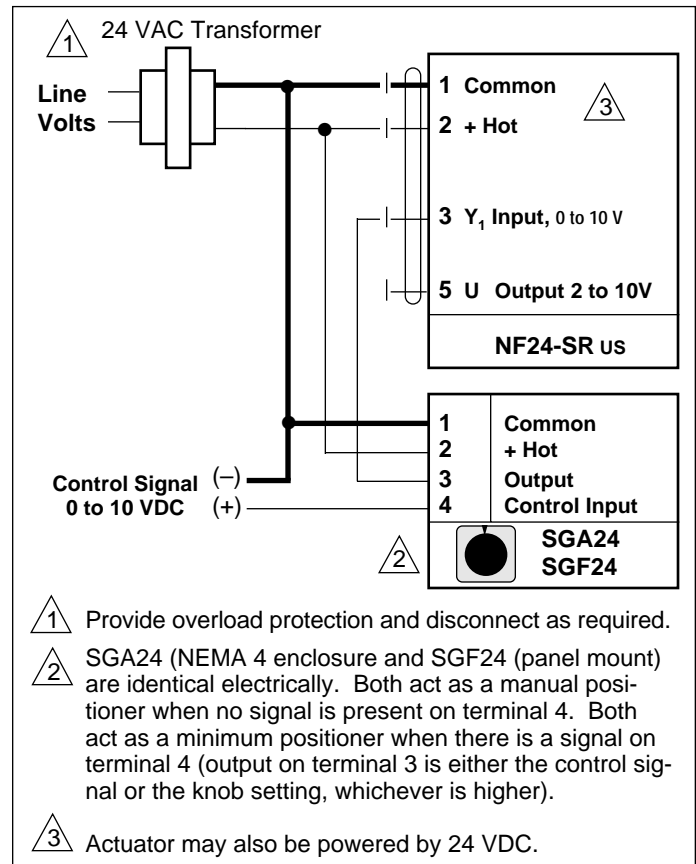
1 24 VAC Transformer

Line Volts

1 Common
3
2 + Hot

3 $Y_1$ Input, 0 to 10 V

5 U Output 2 to 10V

NF24-SR US

| 1 | Common |
|---|---|
| 2 | + Hot |
| 3 | Output |
| 4 | Control Input |

Control Signal 0 to 10 VDC (–) (+)

2

SGA24
SGF24

1 Provide overload protection and disconnect as required.

2 SGA24 (NEMA 4 enclosure and SGF24 (panel mount) are identical electrically. Both act as a manual positioner when no signal is present on terminal 4. Both act as a minimum positioner when there is a signal on terminal 4 (output on terminal 3 is either the control signal or the knob setting, whichever is higher).

3 Actuator may also be powered by 24 VDC.